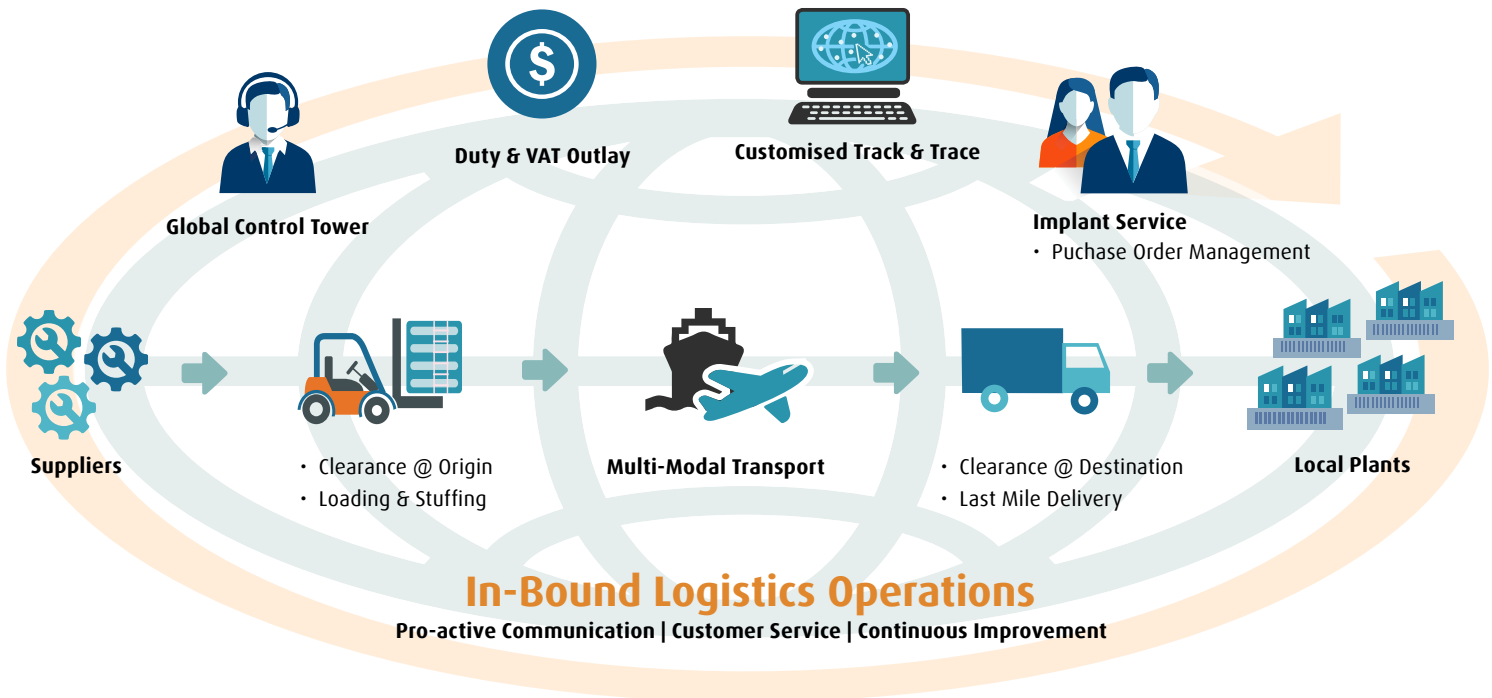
Duty & VAT Outlay

Customised Track & Trace

Global Control Tower

Implant Service
• Puchase Order Management

Suppliers

• Clearance @ Origin
• Loading & Stuffing

Multi-Modal Transport

• Clearance @ Destination
• Last Mile Delivery

Local Plants

In-Bound Logistics Operations
Pro-active Communication | Customer Service | Continuous Improvement